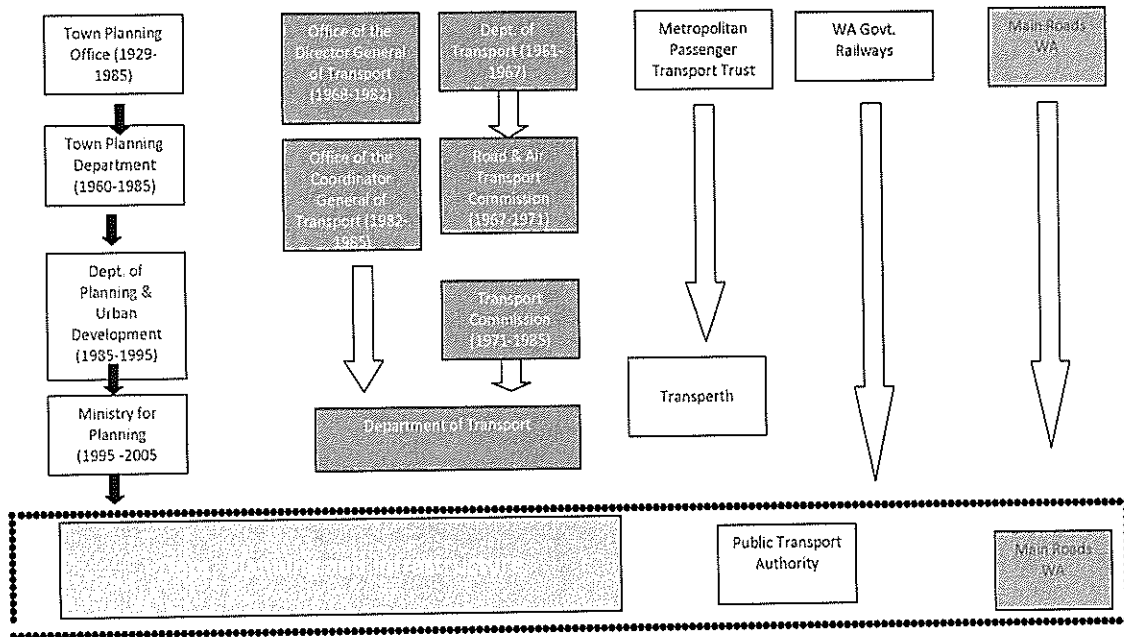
Town Planning Office (1929-1985)

Town Planning Department (1960-1985)

Dept. of Planning & Urban Development (1985-1995)

Ministry for Planning (1995 -2005

Office of the Director General of Transport (1968-1982)

Office of the Coordinator General of Transport (1982-1985)

Dept. of Transport (1961-1967)

Road & Air Transport Commission (1967-1971)

Transport Commission (1971-1985)

Department of Transport

Metropolitan Passenger Transport Trust

Transperth

WA Govt. Railways

Main Roads WA

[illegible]

Public Transport Authority

Main Roads WA